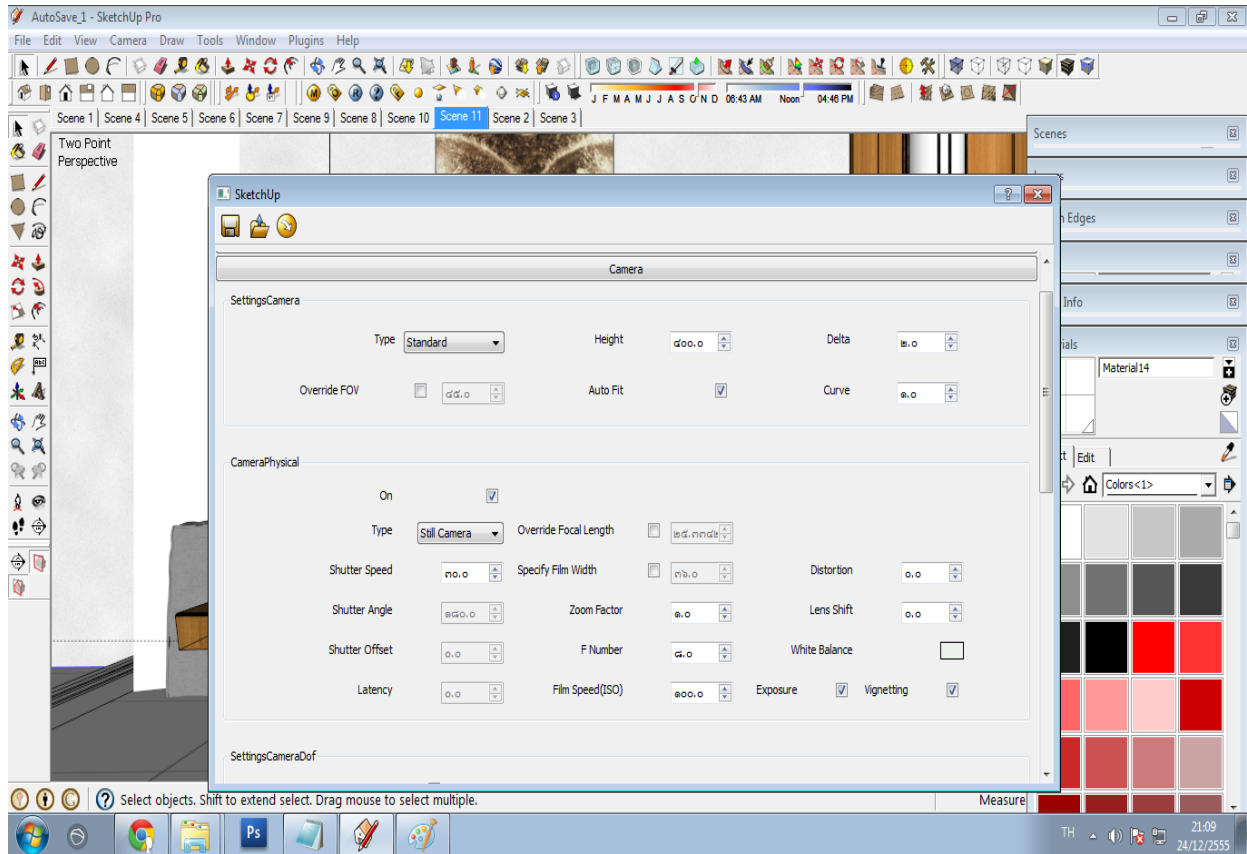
AutoSave_1 - SketchUp Pro

File Edit View Camera Draw Tools Window Plugins Help

J F M A M J J A S O N D 06:43 AM Noon 04:46 PM

Scene 1 Scene 4 Scene 5 Scene 6 Scene 7 Scene 9 Scene 8 Scene 10 Scene 11 Scene 2 Scene 3

Two Point Perspective

Scenes

h Edges

Info

rials

Material14

t Edit

Colors<1>

SketchUp

Camera

SettingsCamera

Type Standard

Height ๔๐๐.๐

Delta ๒.๐

Override FOV ๔๕.๐

Auto Fit

Curve ๑.๐

CameraPhysical

On

Type Still Camera

Override Focal Length ๒๔.๓๓๔๒

Shutter Speed ๓๐.๐

Specify Film Width ๓๖.๐

Distortion ๐.๐

Shutter Angle ๑๘๐.๐

Zoom Factor ๑.๐

Lens Shift ๐.๐

Shutter Offset ๐.๐

F Number ๘.๐

White Balance

Latency ๐.๐

Film Speed(ISO) ๑๐๐.๐

Exposure

Vignetting

SettingsCameraDof

Select objects. Shift to extend select. Drag mouse to select multiple.

Measure

TH

21:09
24/12/2555